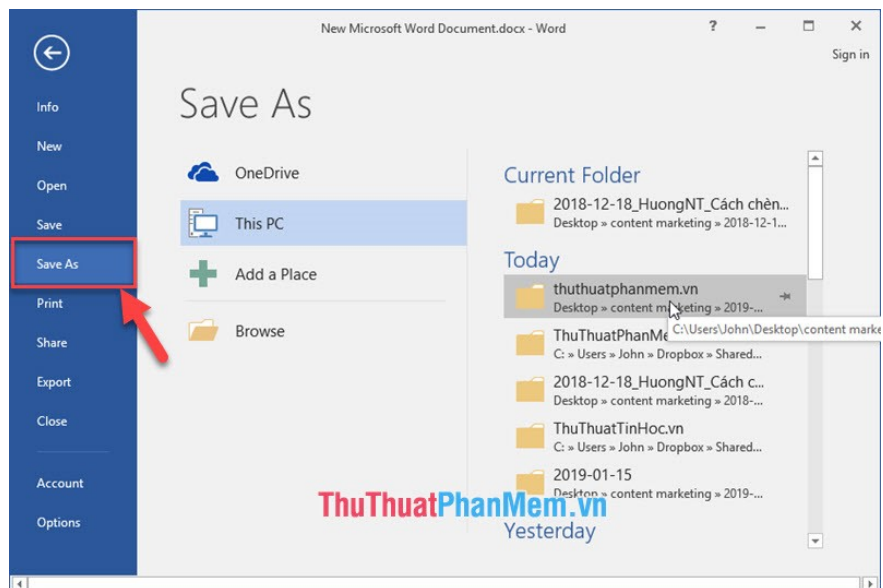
New Microsoft Word Document.docx - Word

? Sign in

Info

New

Open

Save

Save As

Print

Share

Export

Close

Account

Options

Save As

OneDrive

This PC

Add a Place

Browse

Current Folder

2018-12-18_HuongNT_Cách chèn...
Desktop » content marketing » 2018-12-1...

Today

thuthuatphanmem.vn
Desktop » content marketing » 2019-...

C:\Users\John\Desktop\content marke

ThuThuatPhanMe
C: » Users » John » Dropbox » Shared...

2018-12-18_HuongNT_Cách c...
Desktop » content marketing » 2018-...

ThuThuatTinHoc.vn
C: » Users » John » Dropbox » Shared...

2019-01-15
Desktop » content marketing » 2019-...

Yesterday

ThuThuatPhanMem.vn